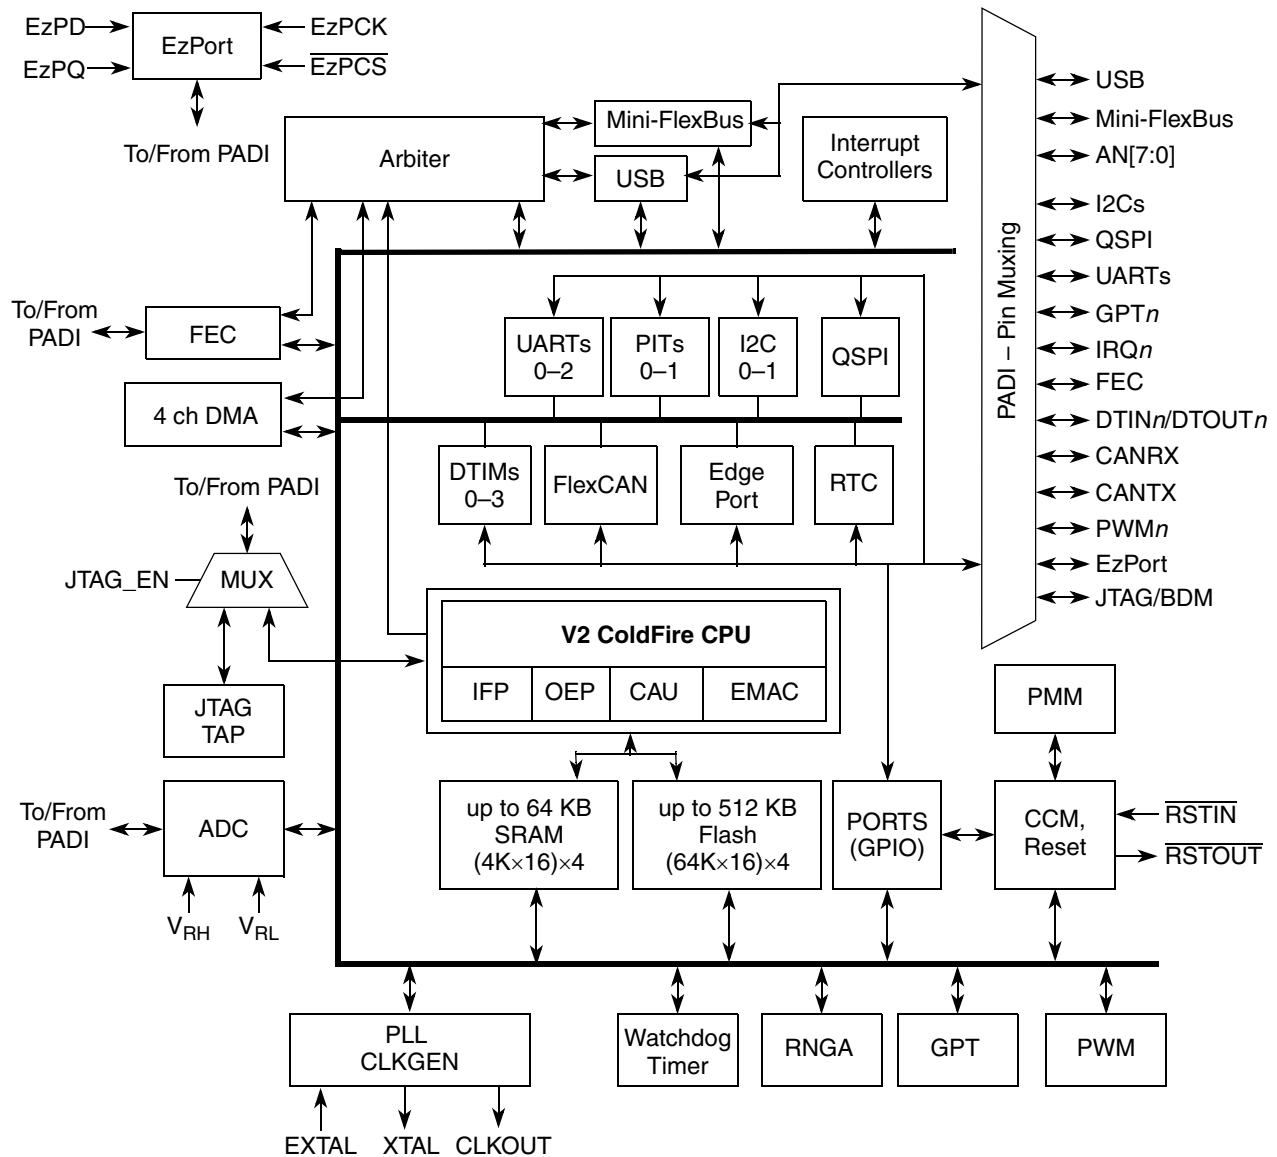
EzPD
EzPQ
EzPort
EzPCK
$\overline{\text{EzPCS}}$
To/From PADI
Arbiter
Mini-FlexBus
USB
Interrupt Controllers
USB
Mini-FlexBus
AN[7:0]
I2Cs
QSPI
UARTs
GPT*n*
IRQ*n*
FEC
DTIN*n*/DTOUT*n*
CANRX
CANTX
PWM*n*
EzPort
JTAG/BDM
PADI – Pin Muxing
To/From PADI
FEC
4 ch DMA
UARTs 0–2
PITs 0–1
I2C 0–1
QSPI
DTIMs 0–3
FlexCAN
Edge Port
RTC
To/From PADI
JTAG_EN
MUX
V2 ColdFire CPU
IFP
OEP
CAU
EMAC
JTAG TAP
PMM
To/From PADI
ADC
$V_{RH}$
$V_{RL}$
up to 64 KB SRAM (4K×16)×4
up to 512 KB Flash (64K×16)×4
PORTS (GPIO)
CCM, Reset
$\overline{\text{RSTIN}}$
$\overline{\text{RSTOUT}}$
PLL CLKGEN
EXTAL
XTAL
CLKOUT
Watchdog Timer
RNGA
GPT
PWM